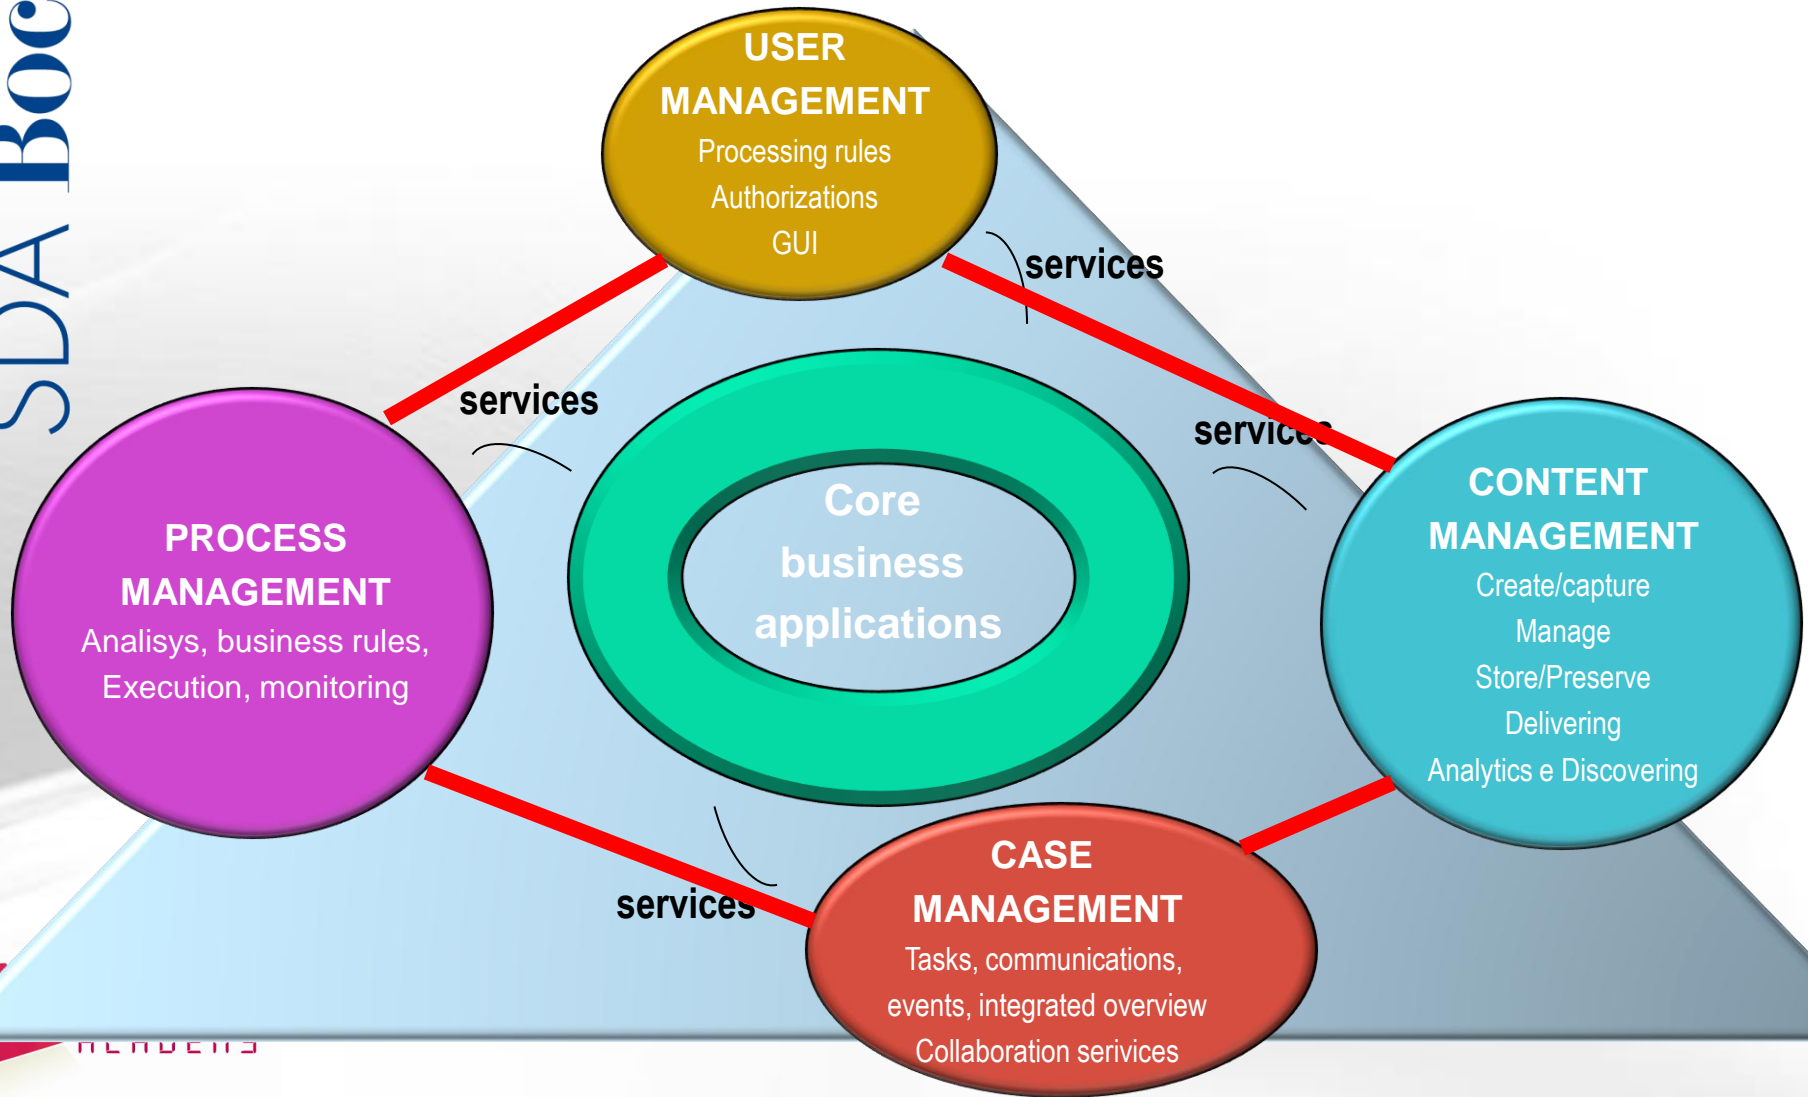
SDA Boc

USER MANAGEMENT
Processing rules
Authorizations
GUI

services

services

services

PROCESS MANAGEMENT
Analisys, business rules,
Execution, monitoring

Core business applications

CONTENT MANAGEMENT
Create/capture
Manage
Store/Preserve
Delivering
Analytics e Discovering

services

CASE MANAGEMENT
Tasks, communications,
events, integrated overview
Collaboration serivices

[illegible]